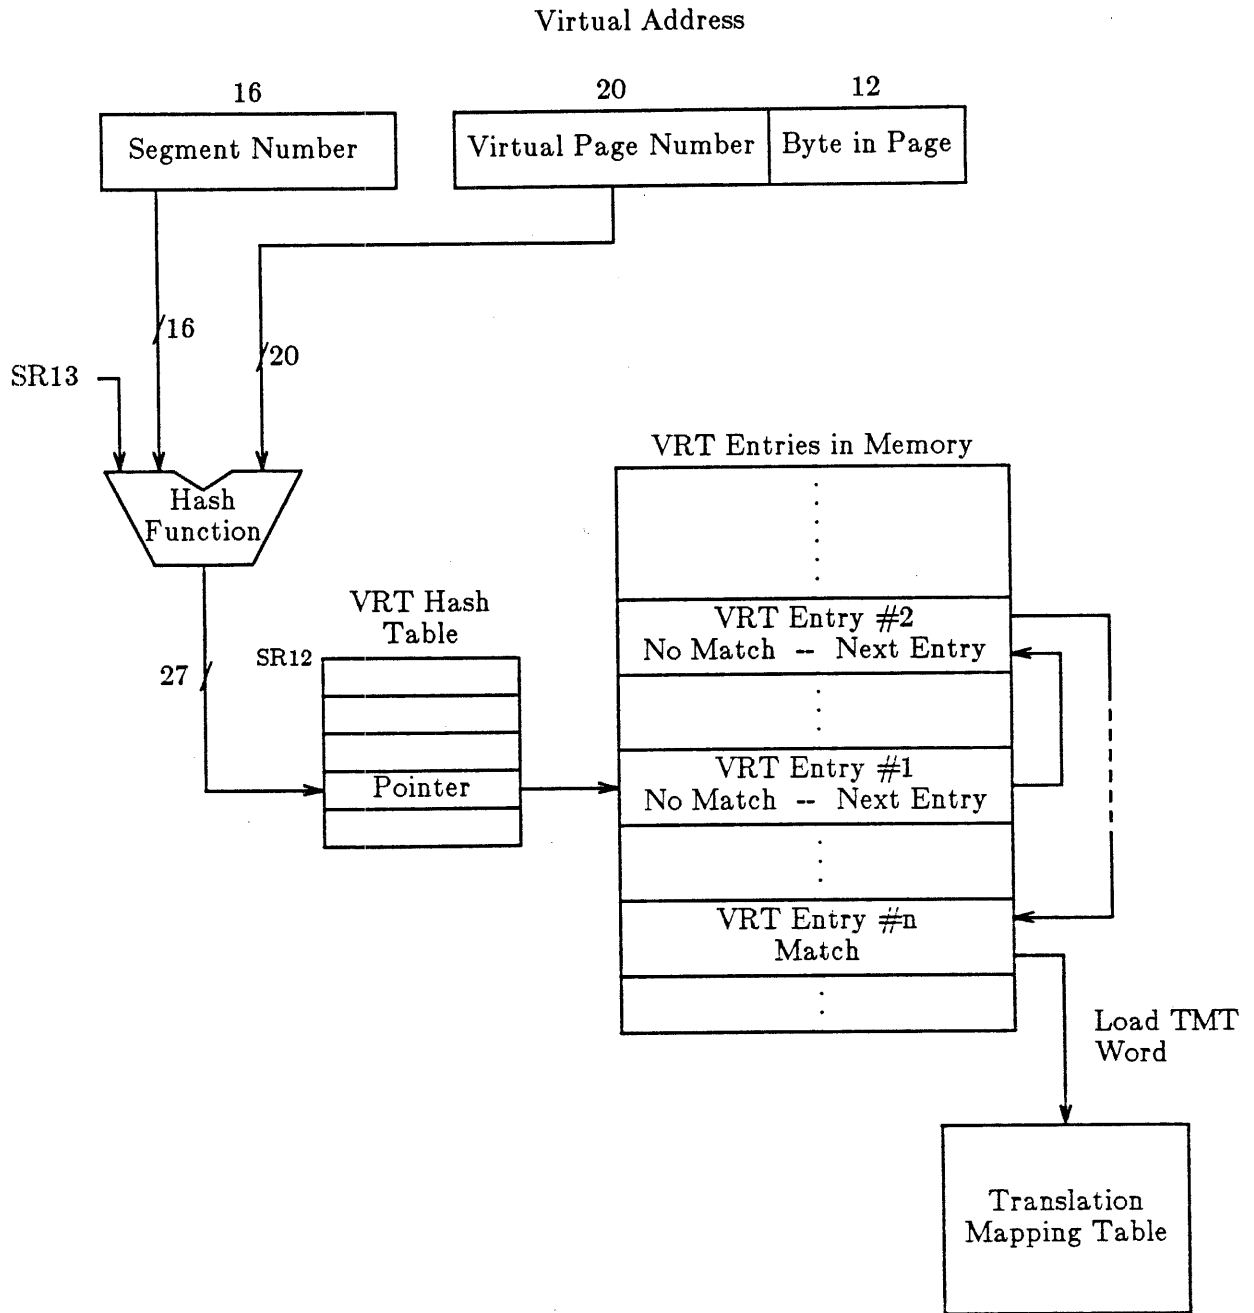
Virtual Address

16

Segment Number

20

Virtual Page Number

12

Byte in Page

16

20

SR13

Hash Function

27

VRT Hash Table

SR12

Pointer

VRT Entries in Memory

VRT Entry #2
No Match -- Next Entry

VRT Entry #1
No Match -- Next Entry

VRT Entry #n
Match

Load TMT Word

Translation Mapping Table